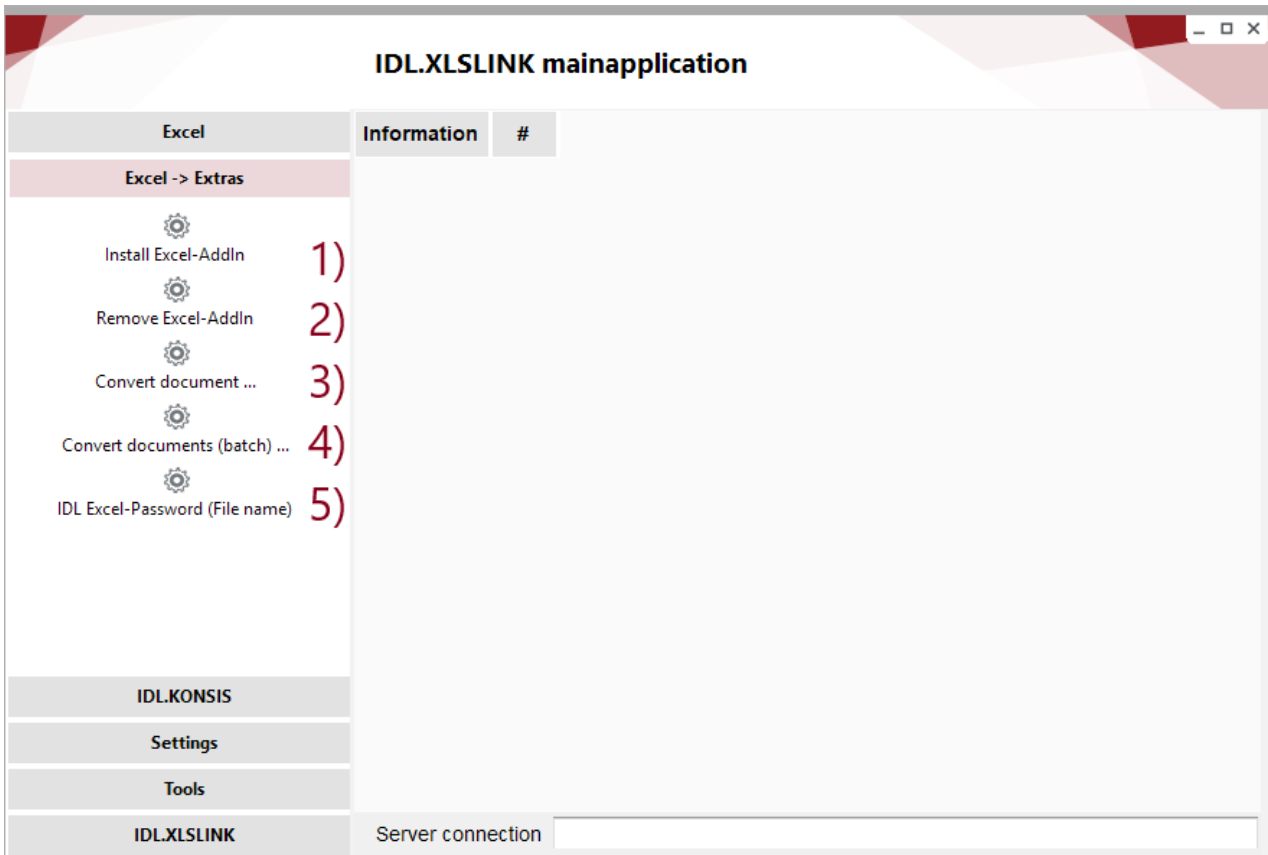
IDL.XLSLINK mainapplication

Excel

Excel -> Extras

Install Excel-AddIn 1)

Remove Excel-AddIn 2)

Convert document ... 3)

Convert documents (batch) ... 4)

IDL Excel-Password (File name) 5)

IDL.KONSIS

Settings

Tools

IDL.XLSLINK

| Information | # |
|---|---|

Server connection